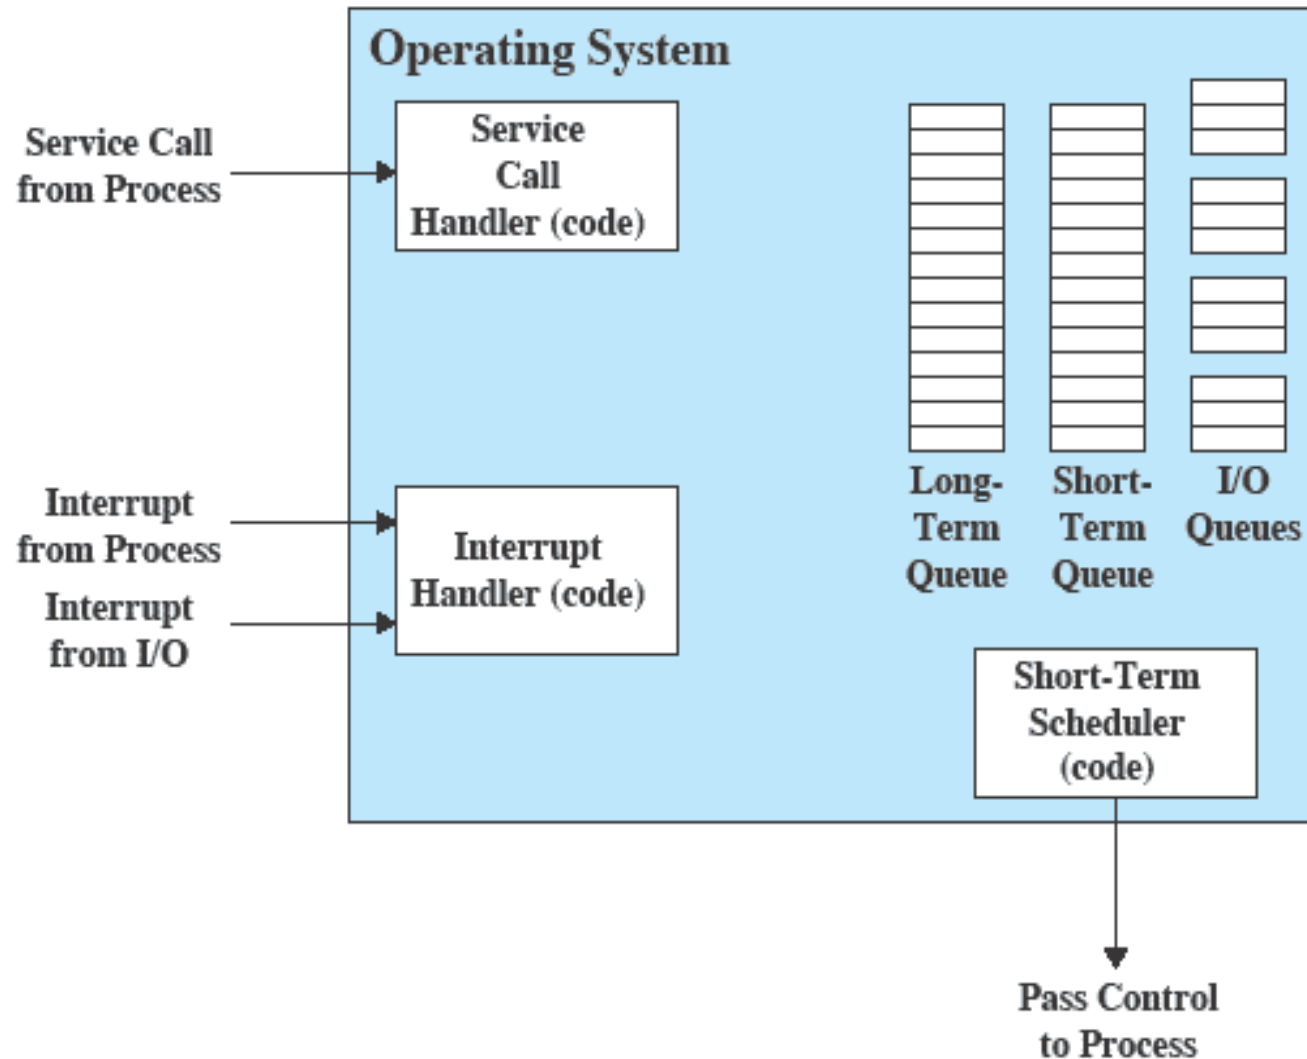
Operating System

Service Call from Process

Service Call Handler (code)

Interrupt from Process

Interrupt from I/O

Interrupt Handler (code)

Long-Term Queue

Short-Term Queue

I/O Queues

Short-Term Scheduler (code)

Pass Control to Process